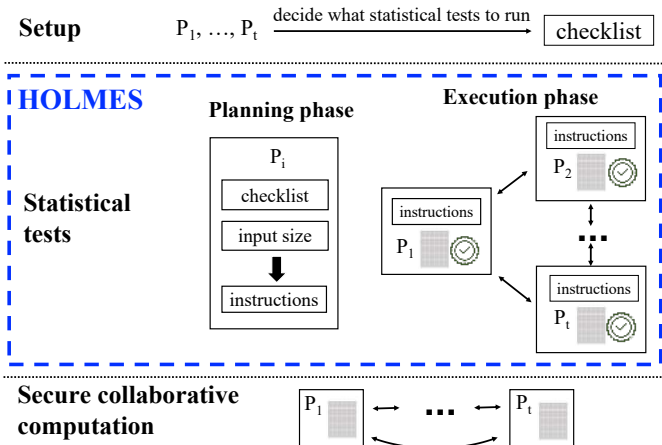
Setup

$P_1, \ldots, P_t$ decide what statistical tests to run checklist

HOLMES

Statistical tests

Planning phase

$P_i$

checklist

input size

instructions

Execution phase

instructions

$P_2$

instructions

$P_1$

...

instructions

$P_t$

Secure collaborative computation

$P_1$ ... $P_t$